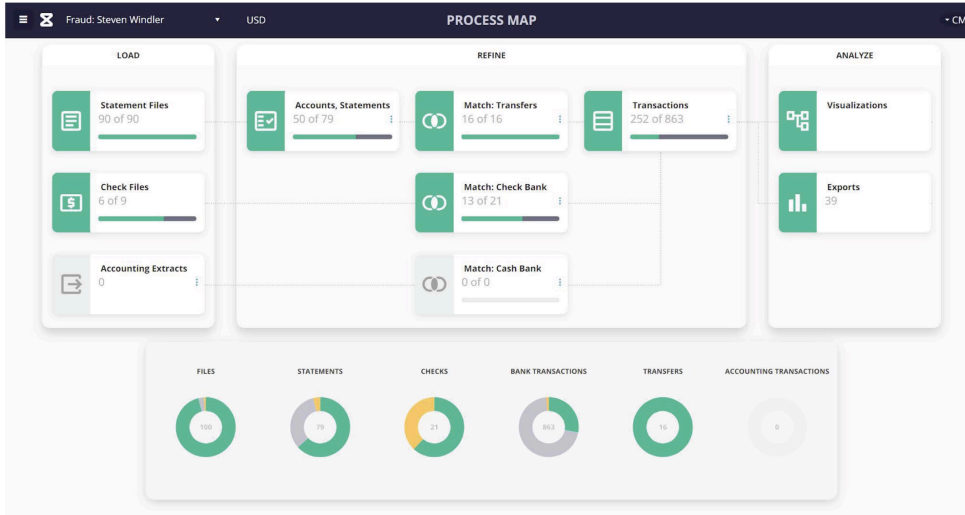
Fraud: Steven Windler
USD
PROCESS MAP
CM

LOAD

Statement Files
90 of 90

Check Files
6 of 9

Accounting Extracts
0

REFINE

Accounts, Statements
50 of 79

Match: Transfers
16 of 16

Transactions
252 of 863

Match: Check Bank
13 of 21

Match: Cash Bank
0 of 0

ANALYZE

Visualizations

Exports
39

FILES
100

STATEMENTS
79

CHECKS
21

BANK TRANSACTIONS
863

TRANSFERS
16

ACCOUNTING TRANSACTIONS
0